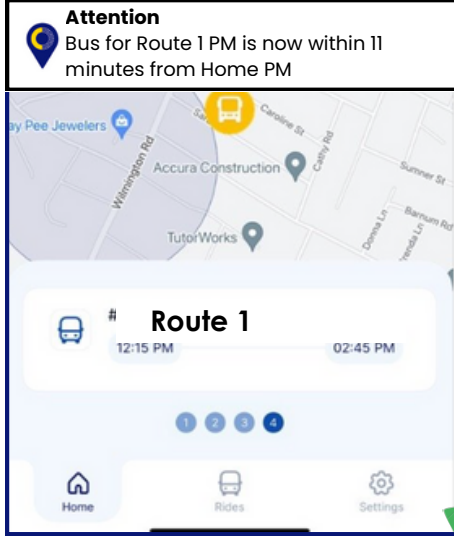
Attention
Bus for Route 1 PM is now within 11 minutes from Home PM

ay Pee Jewelers
Wilmington Rd
Caroline St
Accura Construction
Cathy Rd
Sumner St
Barnum Rd
Donna Ln
Brenda Ln
TutorWorks

# Route 1
12:15 PM
02:45 PM

1 2 3 4

Home
Rides
Settings